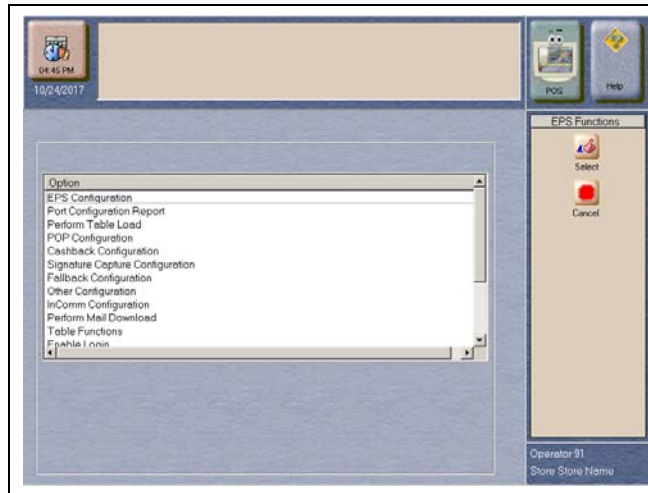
04:45 PM
10/24/2017

POS

Help

EPS Functions

Select

Cancel

Option
EPS Configuration
Port Configuration Report
Perform Table Load
POP Configuration
Cashback Configuration
Signature Capture Configuration
Fallback Configuration
Other Configuration
InComm Configuration
Perform Mail Download
Table Functions
Enable Login

Operator 91
Store Store Name